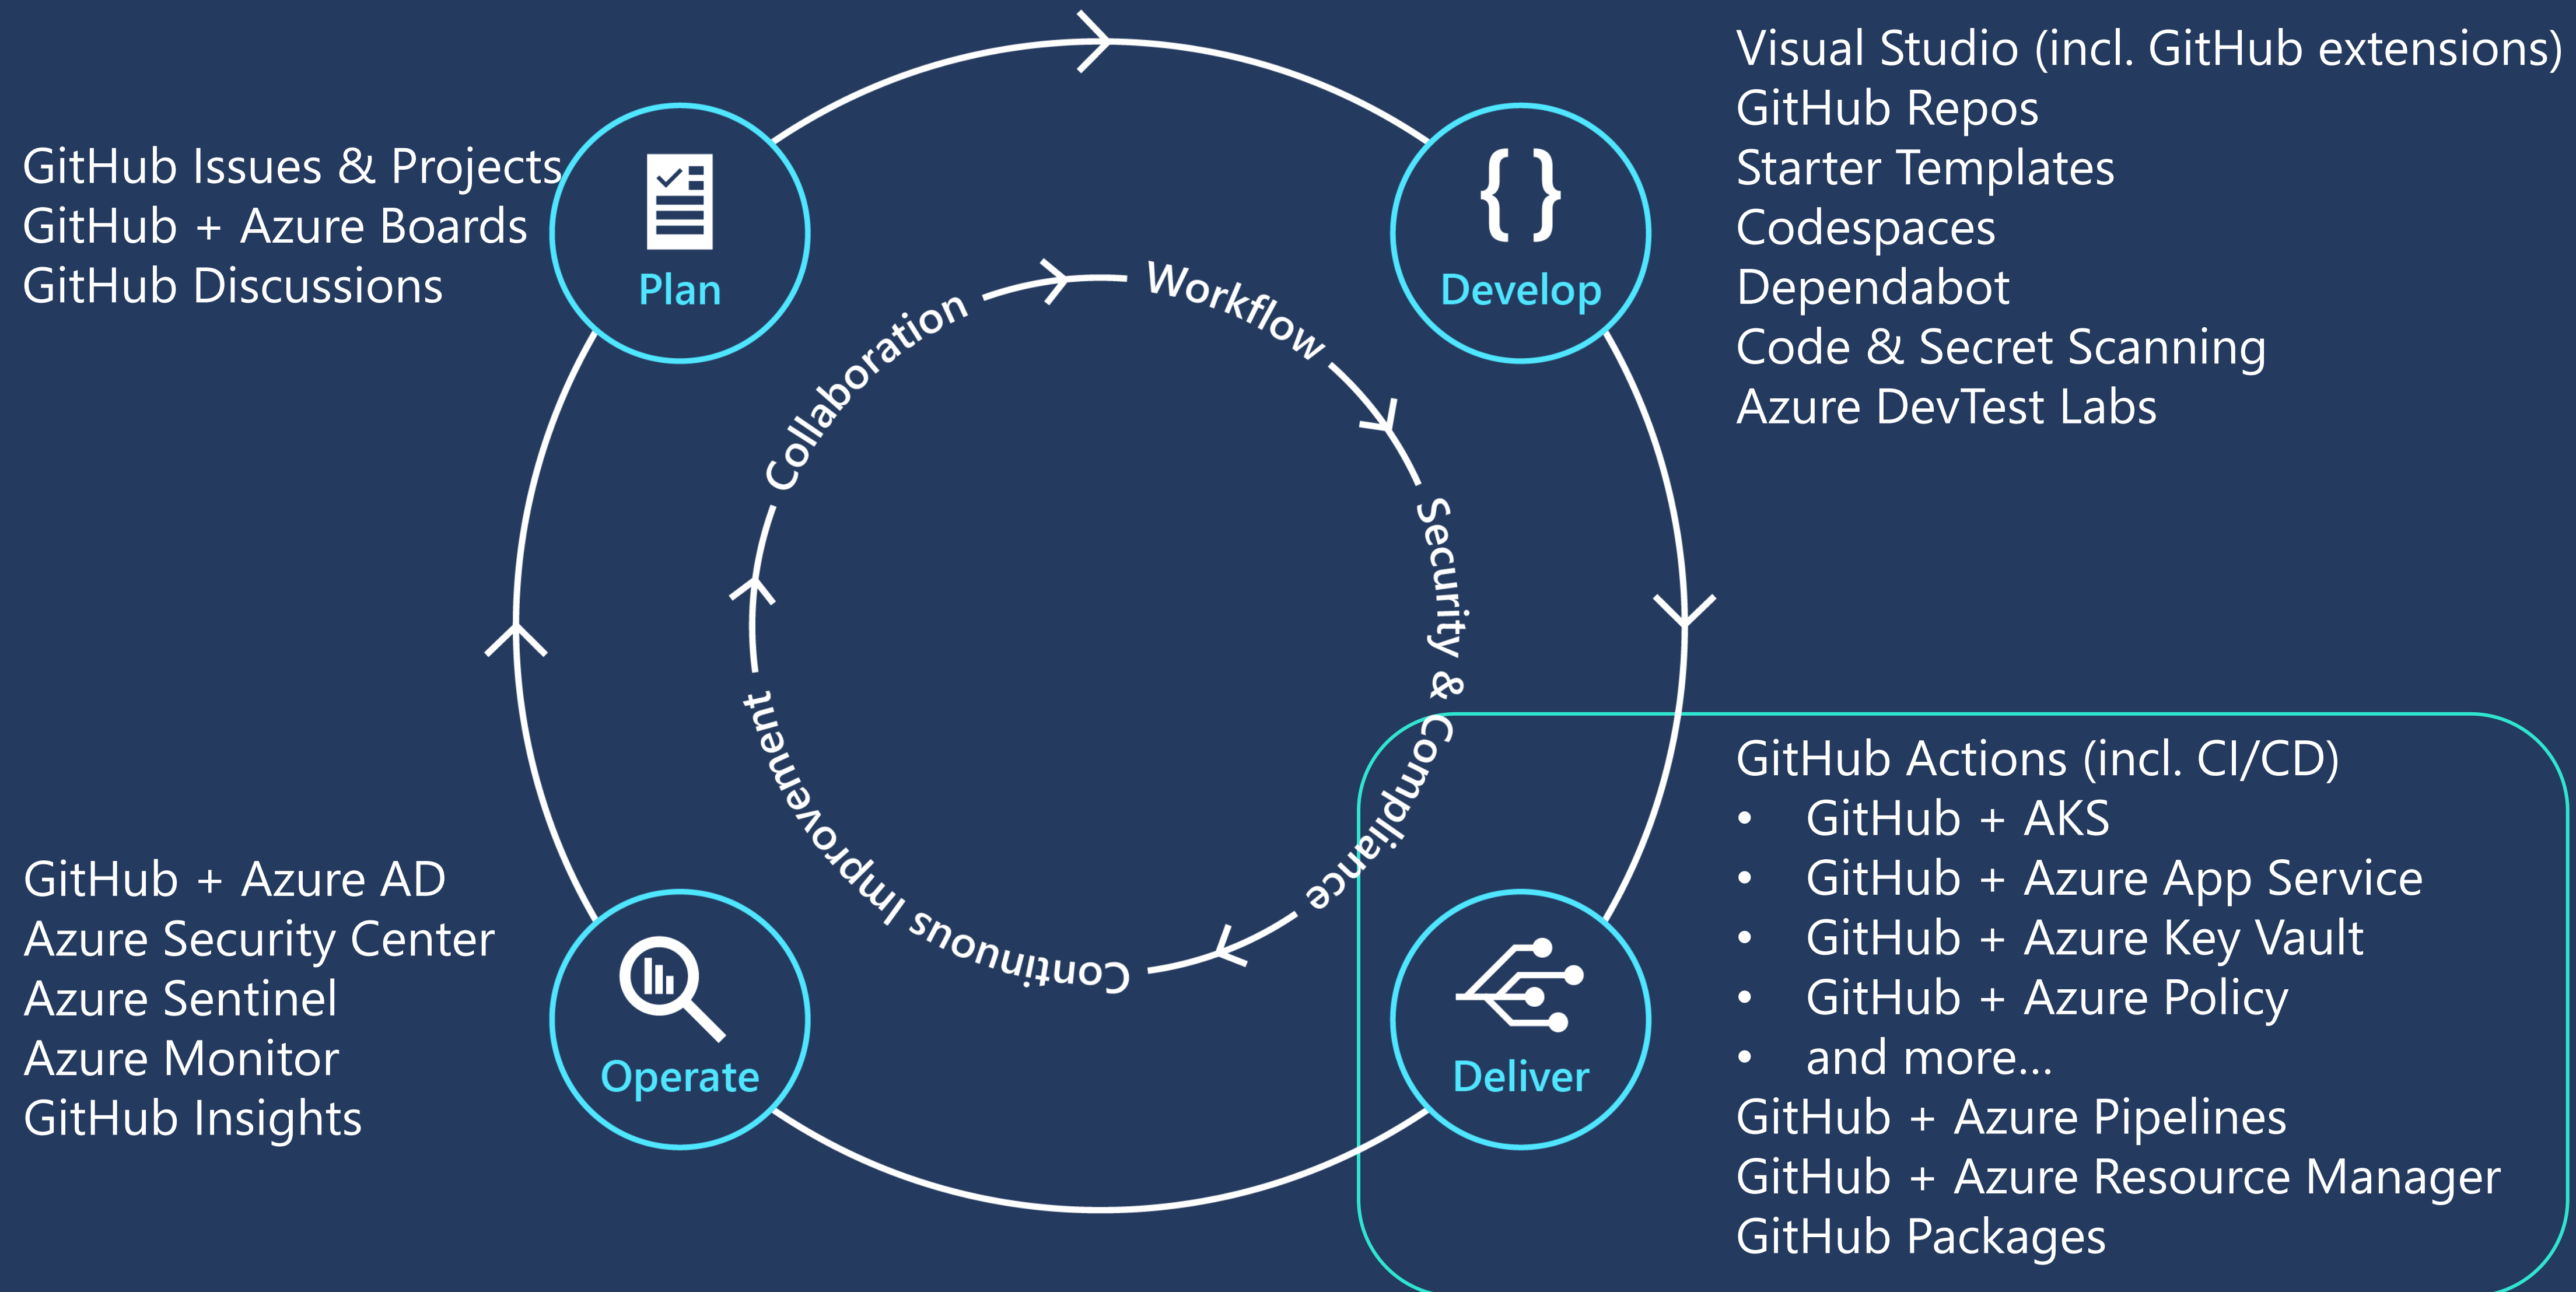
GitHub Issues & Projects
GitHub + Azure Boards
GitHub Discussions

Plan

Develop

Visual Studio (incl. GitHub extensions)
GitHub Repos
Starter Templates
Codespaces
Dependabot
Code & Secret Scanning
Azure DevTest Labs

Collaboration

Workflow

Security & Compliance

Continuous Improvement

GitHub + Azure AD
Azure Security Center
Azure Sentinel
Azure Monitor
GitHub Insights

Operate

Deliver

GitHub Actions (incl. CI/CD)
- GitHub + AKS
- GitHub + Azure App Service
- GitHub + Azure Key Vault
- GitHub + Azure Policy
- and more…

GitHub + Azure Pipelines
GitHub + Azure Resource Manager
GitHub Packages